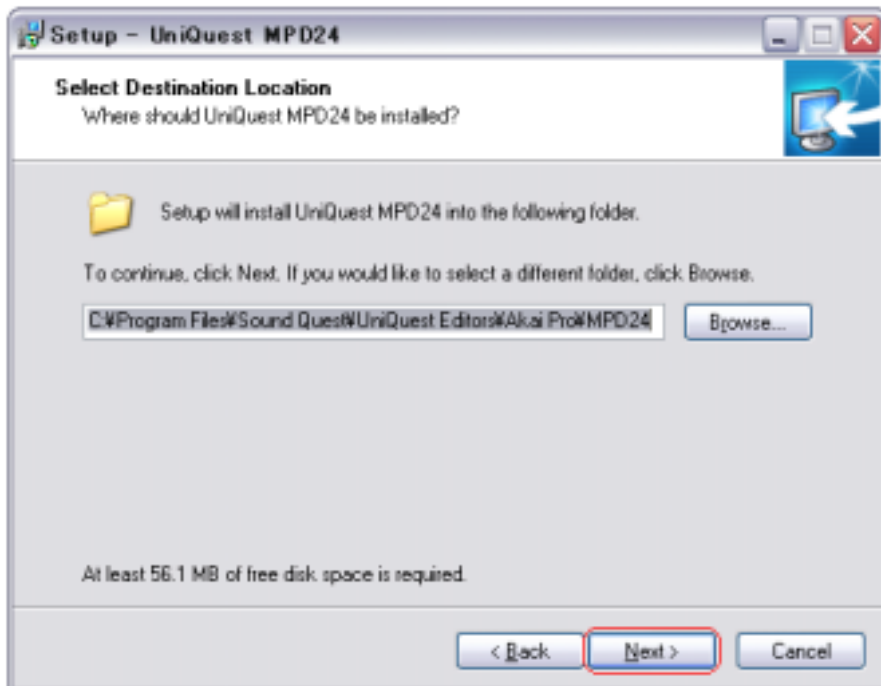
Setup - UniQuest MPD24

Select Destination Location
Where should UniQuest MPD24 be installed?

Setup will install UniQuest MPD24 into the following folder.

To continue, click Next. If you would like to select a different folder, click Browse.

C:¥Program Files¥Sound Quest¥UniQuest Editors¥Akai Pro¥MPD24

Browse...

At least 56.1 MB of free disk space is required.

< Back

Next >

Cancel